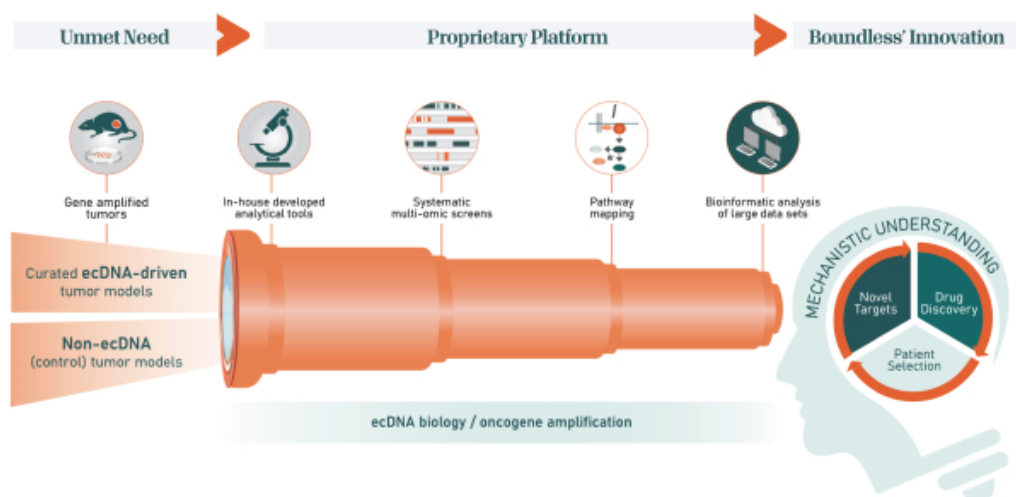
Unmet Need

Proprietary Platform

Boundless' Innovation

Gene amplified tumors

In-house developed analytical tools

Systematic multi-omic screens

Pathway mapping

Bioinformatic analysis of large data sets

Curated ecDNA-driven tumor models

Non-ecDNA (control) tumor models

ecDNA biology / oncogene amplification

MECHANISTIC UNDERSTANDING

Novel Targets

Drug Discovery

Patient Selection